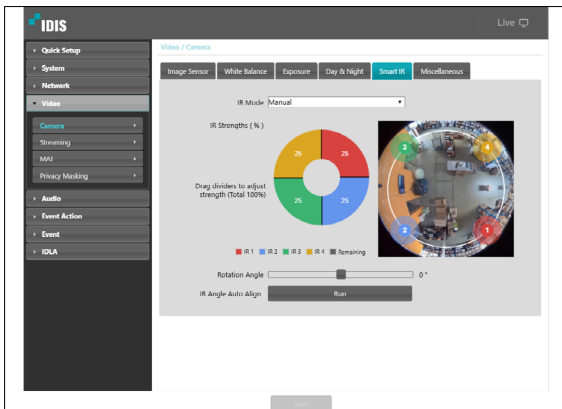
IDIS

Live

Quick Setup
System
Network
Video
Camera
Streaming
MAT
Privacy Masking
Audio
Event Action
Event
IDLA

Video / Camera

Image Sensor | White Balance | Exposure | Day & Night | Smart IR | Miscellaneous

IR Mode Manual

IR Strengths ( % )

Drag dividers to adjust strength (Total 100%)

25
25
25
25

IR 1 IR 2 IR 3 IR 4 Remaining

3
4
2
1

Rotation Angle 0 °

IR Angle Auto Align Run

Save